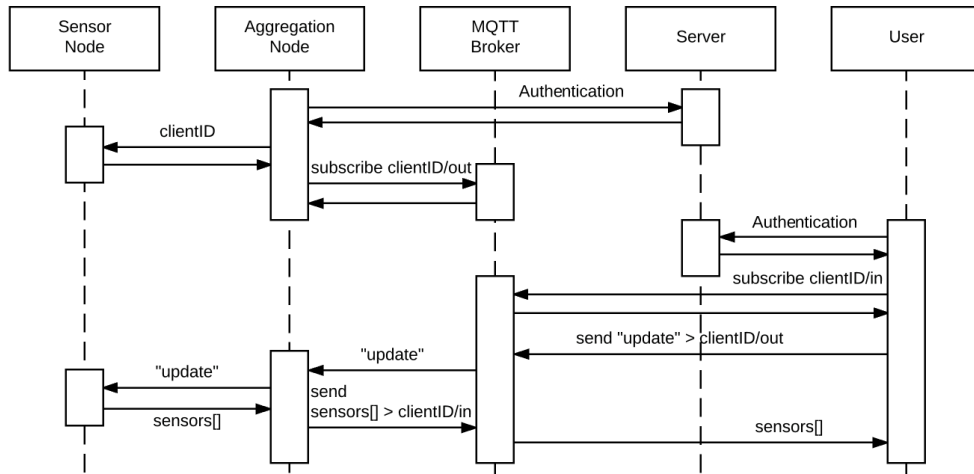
Sensor Node

Aggregation Node

MQTT Broker

Server

User

Authentication

clientID

subscribe clientID/out

Authentication

subscribe clientID/in

send "update" > clientID/out

"update"

"update"

send sensors[] > clientID/in

sensors[]

sensors[]